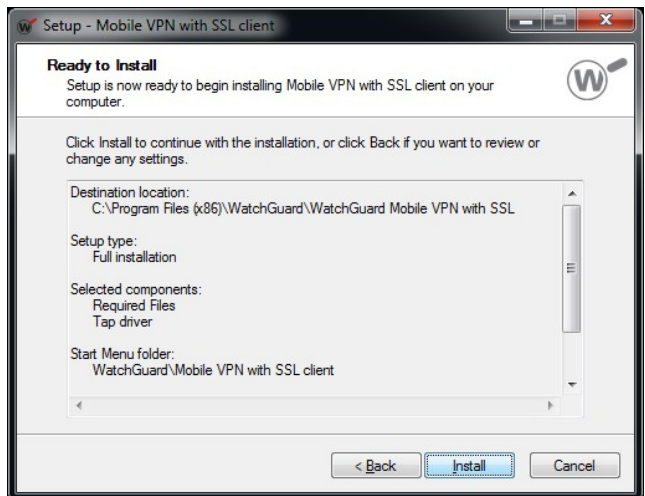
Setup - Mobile VPN with SSL client

Ready to Install
Setup is now ready to begin installing Mobile VPN with SSL client on your computer.

Click Install to continue with the installation, or click Back if you want to review or change any settings.

Destination location:
C:\Program Files (x86)\WatchGuard\WatchGuard Mobile VPN with SSL

Setup type:
Full installation

Selected components:
Required Files
Tap driver

Start Menu folder:
WatchGuard\Mobile VPN with SSL client

< Back
Install
Cancel